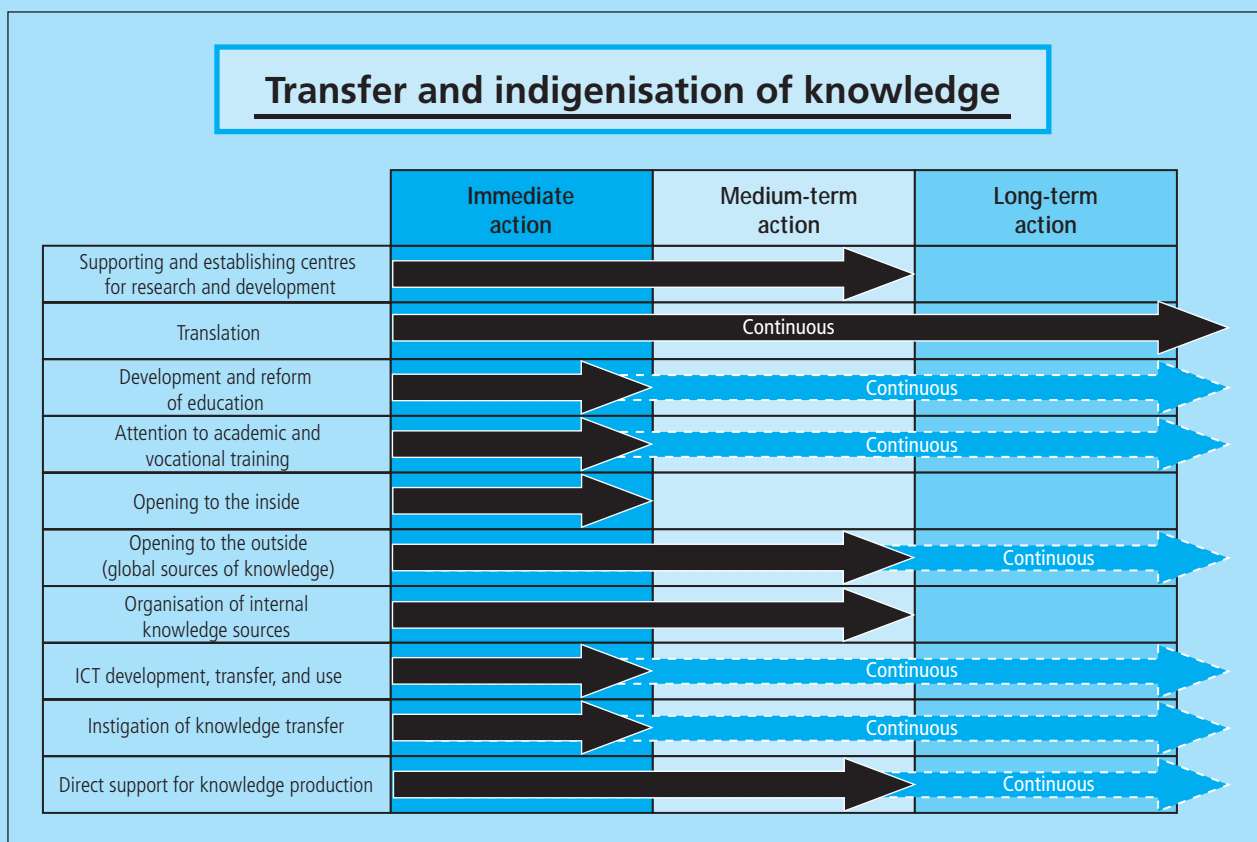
Transfer and indigenisation of knowledge

| | Immediate action | Medium-term action | Long-term action |
|---|---|---|---|
| Supporting and establishing centres for research and development | | | |
| Translation | | Continuous | |
| Development and reform of education | | Continuous | |
| Attention to academic and vocational training | | Continuous | |
| Opening to the inside | | | |
| Opening to the outside (global sources of knowledge) | | | Continuous |
| Organisation of internal knowledge sources | | | |
| ICT development, transfer, and use | | Continuous | |
| Instigation of knowledge transfer | | Continuous | |
| Direct support for knowledge production | | | Continuous |